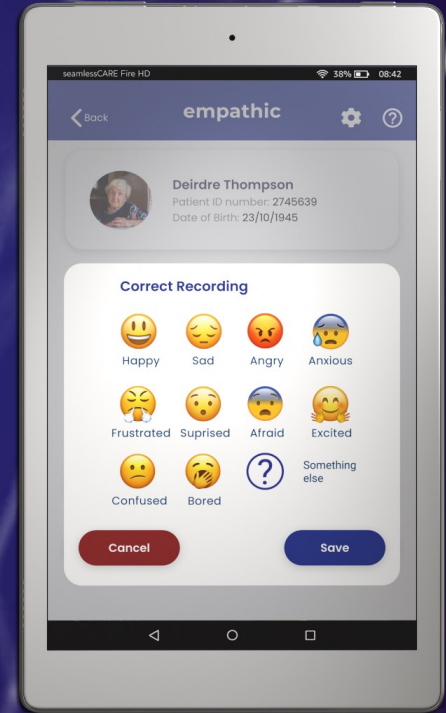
seamlessCARE Fire HD

38% 08:42

Back

empathic

Deirdre Thompson
Patient ID number: 2745639
Date of Birth: 23/10/1945

Correct Recording

Happy Sad Angry Anxious

Frustrated Suprised Afraid Excited

Confused Bored Something else

Cancel

Save